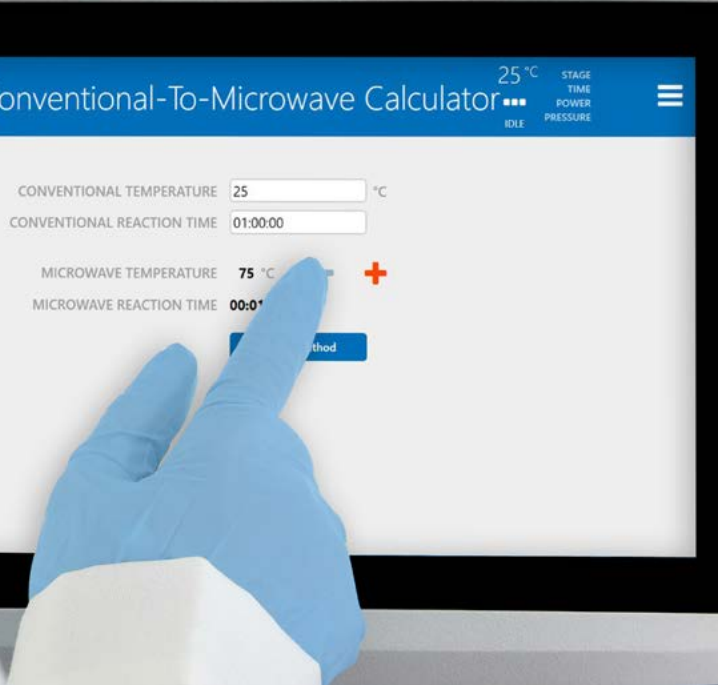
onventional-To-Microwave Calculator

25 °C
▪▪▪
IDLE

STAGE
TIME
POWER
PRESSURE

CONVENTIONAL TEMPERATURE 25 °C
CONVENTIONAL REACTION TIME 01:00:00

MICROWAVE TEMPERATURE 75 °C +
MICROWAVE REACTION TIME 00:01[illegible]

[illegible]thod